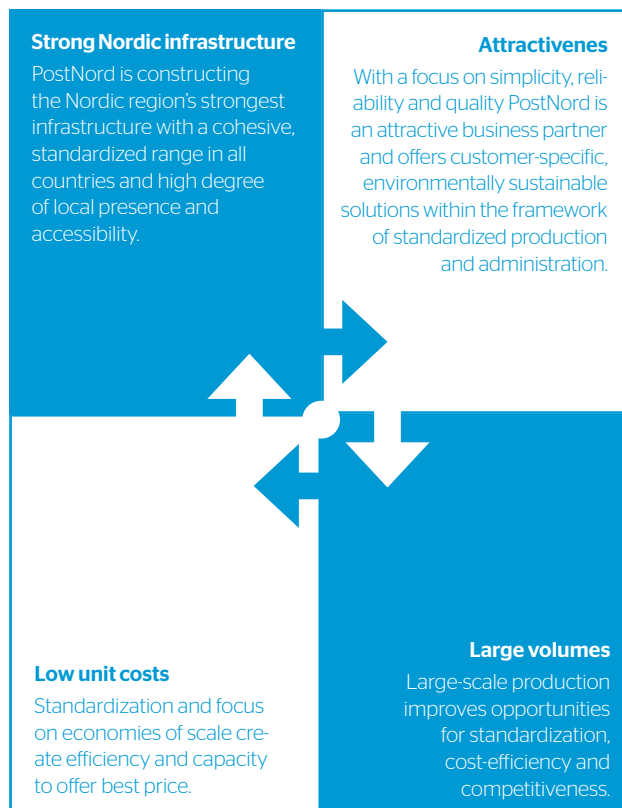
Strong Nordic infrastructure

PostNord is constructing the Nordic region's strongest infrastructure with a cohesive, standardized range in all countries and high degree of local presence and accessibility.

Attractivenes

With a focus on simplicity, reliability and quality PostNord is an attractive business partner and offers customer-specific, environmentally sustainable solutions within the framework of standardized production and administration.

Low unit costs

Standardization and focus on economies of scale create efficiency and capacity to offer best price.

Large volumes

Large-scale production improves opportunities for standardization, cost-efficiency and competitiveness.